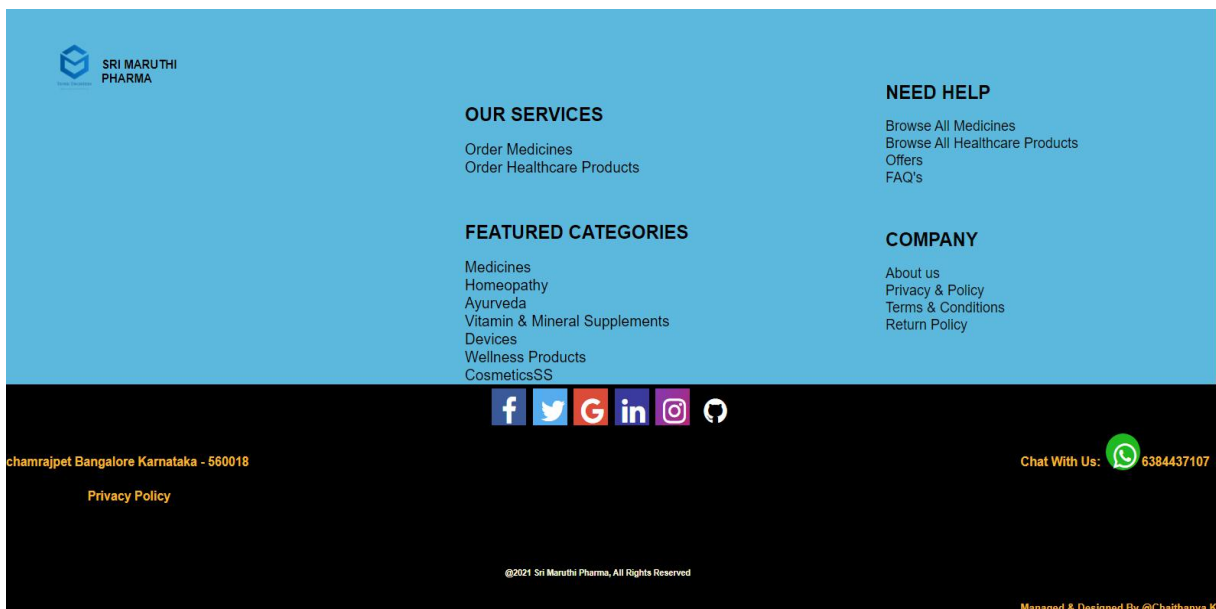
SRI MARUTHI PHARMA

OUR SERVICES

Order Medicines
Order Healthcare Products

FEATURED CATEGORIES

Medicines
Homeopathy
Ayurveda
Vitamin & Mineral Supplements
Devices
Wellness Products
CosmeticsSS

NEED HELP

Browse All Medicines
Browse All Healthcare Products
Offers
FAQ's

COMPANY

About us
Privacy & Policy
Terms & Conditions
Return Policy

chamrajpet Bangalore Karnataka - 560018

Privacy Policy

Chat With Us: 6384437107

@2021 Sri Maruthi Pharma, All Rights Reserved

Managed & Designed By @Chaithanya K